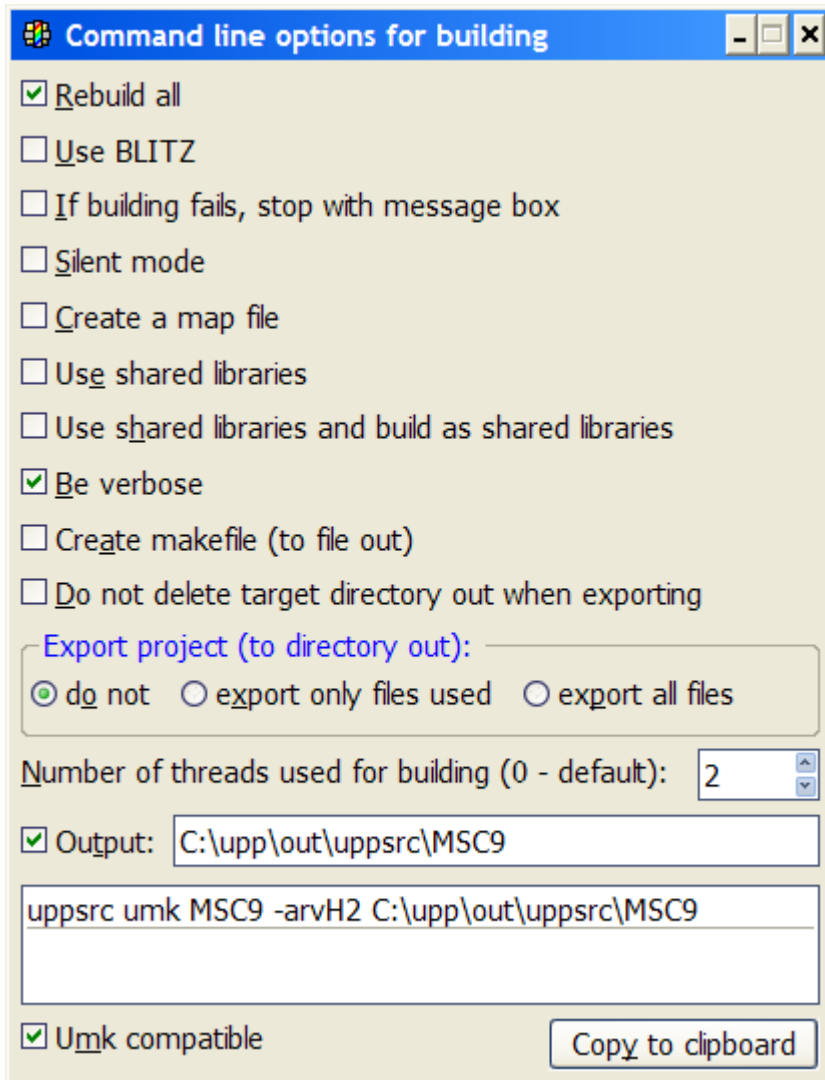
Command line options for building

Rebuild all

Use BLITZ

If building fails, stop with message box

Silent mode

Create a map file

Use shared libraries

Use shared libraries and build as shared libraries

Be verbose

Create makefile (to file out)

Do not delete target directory out when exporting

Export project (to directory out):

do not

export only files used

export all files

Number of threads used for building (0 - default): 2

Output: C:\upp\out\uppsrc\MSC9

uppsrc umk MSC9 -arvH2 C:\upp\out\uppsrc\MSC9

Umk compatible

Copy to clipboard